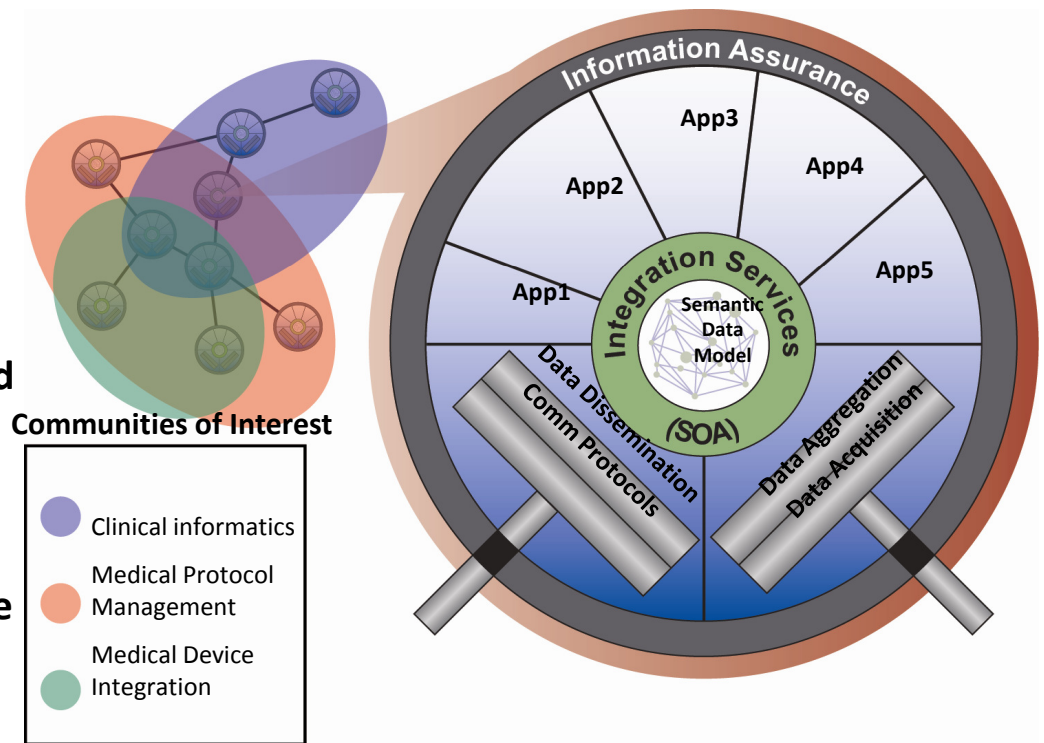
Information Assurance

App1

App2

App3

App4

App5

Integration Services

Semantic Data Model

(SOA)

Data Dissemination

Comm Protocols

Data Aggregation

Data Acquisition

d

e

Communities of Interest

Clinical informatics

Medical Protocol Management

Medical Device Integration